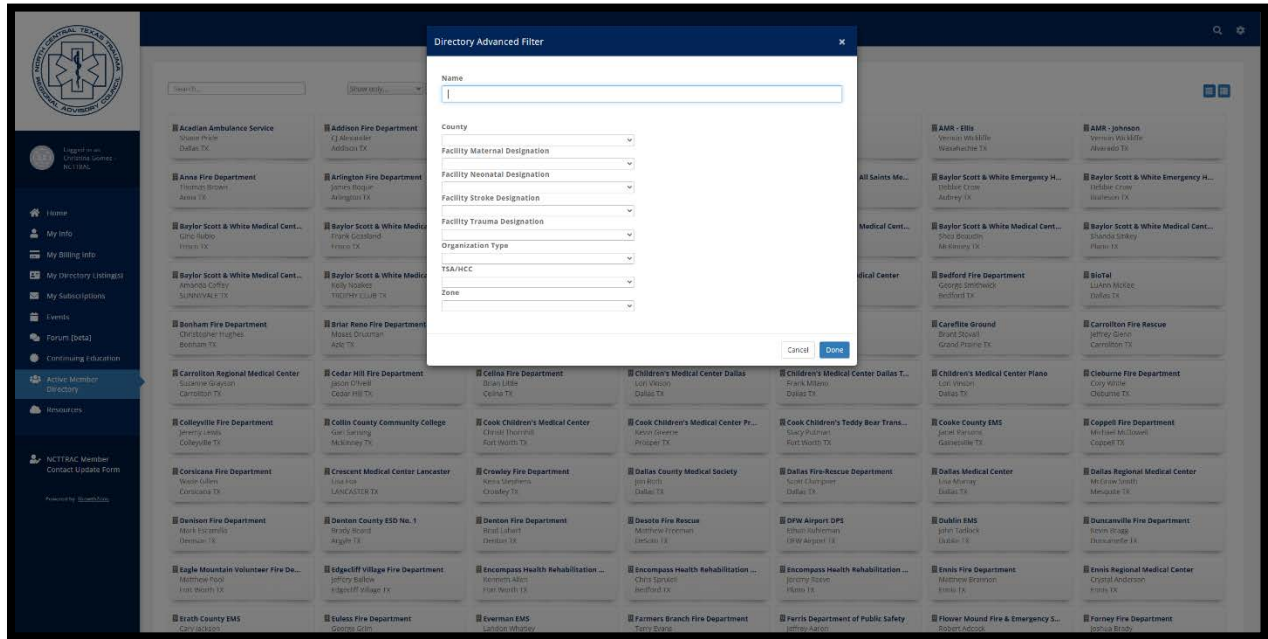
Directory Advanced Filter

Name

County

Facility Maternal Designation

Facility Neonatal Designation

Facility Stroke Designation

Facility Trauma Designation

Organization Type

TSA/HCC

Zone

Cancel Done

Home
My Info
My Billing Info
My Directory Listing(s)
My Subscriptions
Events
Forum [beta]
Continuing Education
Active Member Directory
Resources

NCTTRAC Member Contact Update Form

Acadian Ambulance Service
Addison Fire Department
AMR - Ellis
AMR - Johnson
Anna Fire Department
Arlington Fire Department
Baylor Scott & White Emergency H...
Baylor Scott & White Emergency H...
Baylor Scott & White Medical Cent...
Baylor Scott & White Medical Cent...
Baylor Scott & White Medical Cent...
Bedford Fire Department
BioTel
Bonham Fire Department
Briar Reno Fire Department
Careflite Ground
Carrollton Fire Rescue
Carrollton Regional Medical Center
Cedar Hill Fire Department
Celina Fire Department
Children's Medical Center Dallas
Children's Medical Center Plano
Cleburne Fire Department
Colleyville Fire Department
Collin County Community College
Cook Children's Medical Center
Cook Children's Teddy Bear Trans...
Cooke County EMS
Coppell Fire Department
Corsicana Fire Department
Crescent Medical Center Lancaster
Crowley Fire Department
Dallas County Medical Society
Dallas Fire-Rescue Department
Dallas Medical Center
Dallas Regional Medical Center
Denison Fire Department
Denton County ESD No. 1
Denton Fire Department
Desoto Fire Rescue
DFW Airport DPS
Dublin EMS
Duncanville Fire Department
Eagle Mountain Volunteer Fire De...
Edgecliff Village Fire Department
Encompass Health Rehabilitation ...
Encompass Health Rehabilitation ...
Encompass Health Rehabilitation ...
Ennis Fire Department
Ennis Regional Medical Center
Erath County EMS
Euless Fire Department
Everman EMS
Farmers Branch Fire Department
Ferris Department of Public Safety
Flower Mound Fire & Emergency S...
Forney Fire Department